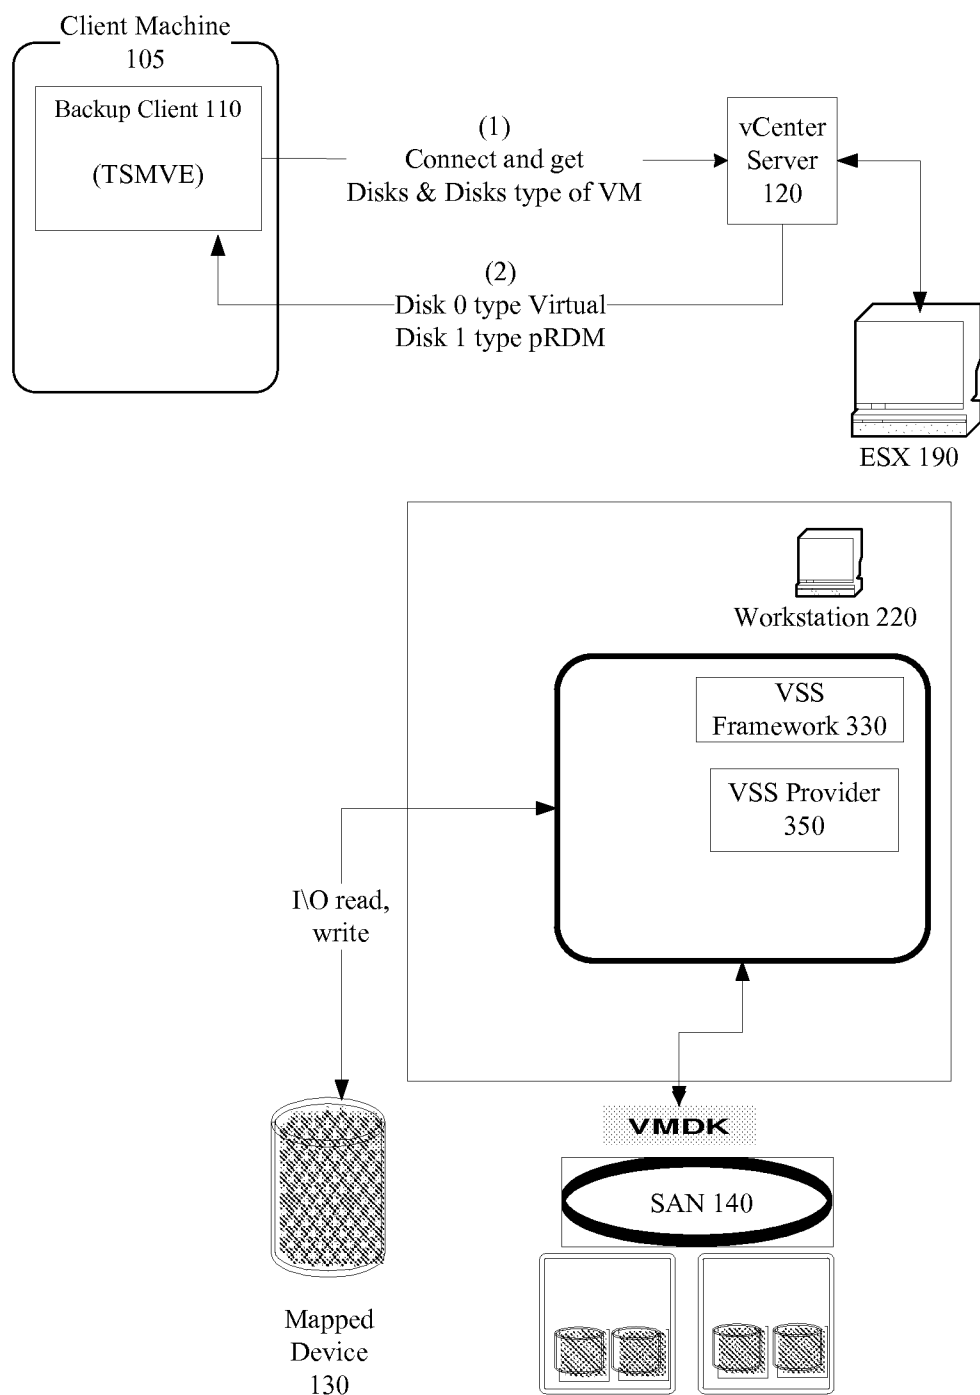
Client Machine 105

Backup Client 110

(TSMVE)

(1)
Connect and get
Disks & Disks type of VM

vCenter Server 120

(2)
Disk 0 type Virtual
Disk 1 type pRDM

ESX 190

Workstation 220

VSS Framework 330

VSS Provider 350

I\O read, write

VMDK

SAN 140

Mapped Device 130